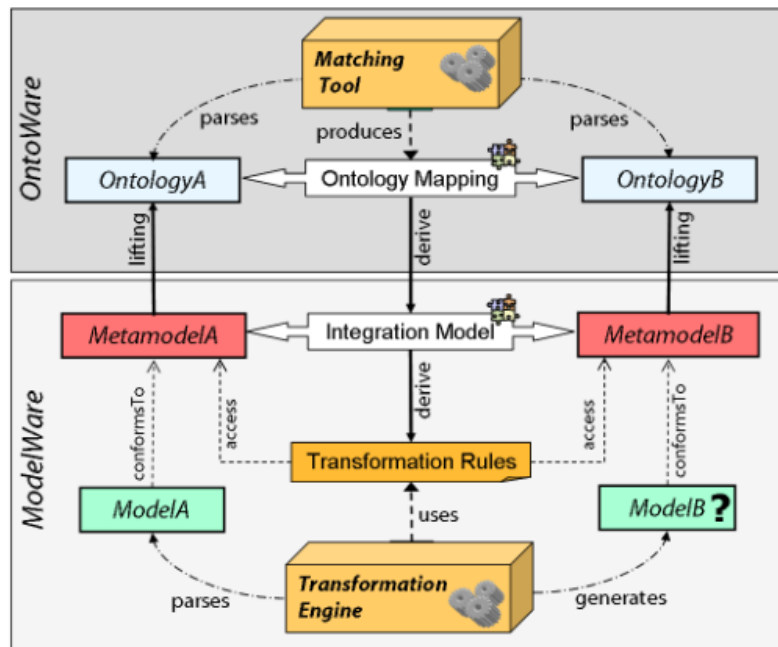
OntoWare

Matching Tool

parses

produces

parses

OntologyA

Ontology Mapping

OntologyB

lifting

derive

lifting

ModelWare

MetamodelA

Integration Model

MetamodelB

conformsTo

access

derive

access

conformsTo

Transformation Rules

ModelA

uses

ModelB ?

parses

Transformation Engine

generates